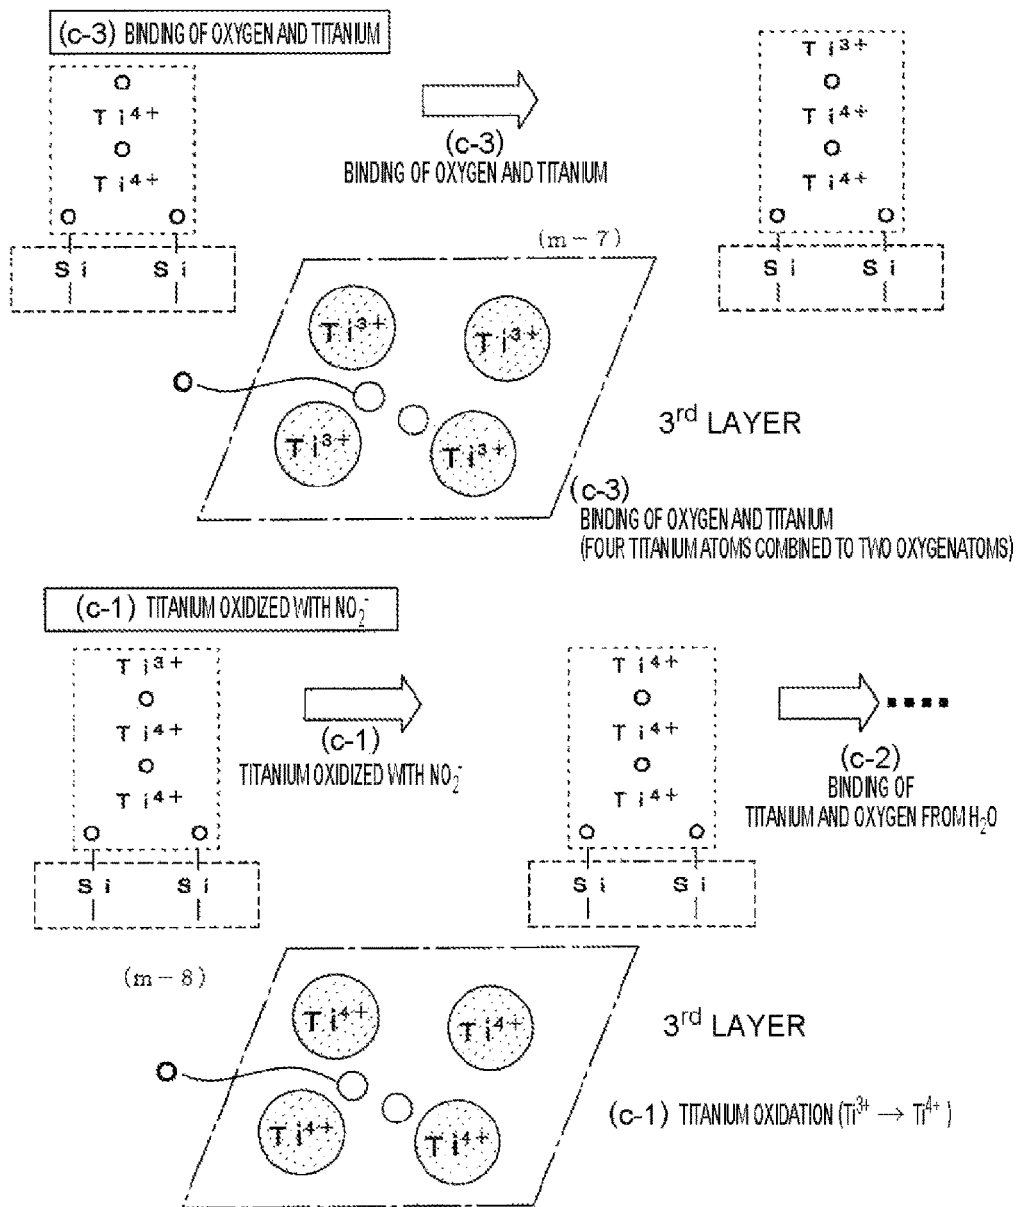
(c-3) BINDING OF OXYGEN AND TITANIUM

O
T i$^{4+}$
O
T i$^{4+}$
O O
S i S i

(c-3)
BINDING OF OXYGEN AND TITANIUM

T i$^{3+}$
O
T i$^{4+}$
O
T i$^{4+}$
O O
S i S i

(m − 7)

T i$^{3+}$ T i$^{3+}$
O
T i$^{3+}$ T i$^{3+}$

3$^{rd}$ LAYER

(c-3)
BINDING OF OXYGEN AND TITANIUM
(FOUR TITANIUM ATOMS COMBINED TO TWO OXYGENATOMS)

(c-1) TITANIUM OXIDIZED WITH $NO_2^-$

T i$^{3+}$
O
T i$^{4+}$
O
T i$^{4+}$
O O
S i S i

(c-1)
TITANIUM OXIDIZED WITH $NO_2^-$

T i$^{4+}$
O
T i$^{4+}$
O
T i$^{4+}$
O O
S i S i

(c-2)
BINDING OF
TITANIUM AND OXYGEN FROM $H_2O$

(m − 8)

T i$^{4+}$ T i$^{4+}$
O
T i$^{4+}$ T i$^{4+}$

3$^{rd}$ LAYER

(c-1) TITANIUM OXIDATION ($Ti^{3+} \rightarrow Ti^{4+}$)